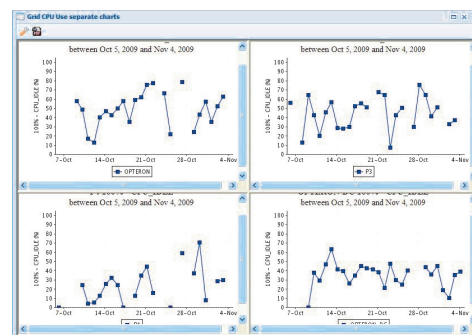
Grid CPU Use separate charts

between Oct 5, 2009 and Nov 4, 2009

100
90
80
70
60
50
40
30
20
10
0

100% - CPU_IDLE (%)

7-Oct
14-Oct
21-Oct
28-Oct
4-Nov

OPTERON

between Oct 5, 2009 and Nov 4, 2009

100
90
80
70
60
50
40
30
20
10
0

100% - CPU_IDLE (%)

7-Oct
14-Oct
21-Oct
28-Oct
4-Nov

P3

between Oct 5, 2009 and Nov 4, 2009

100
90
80
70
60
50
40
30
20
10
0

100% - CPU_IDLE (%)

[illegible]

between Oct 5, 2009 and Nov 4, 2009

100
90
80
70
60
50
40
30
20
10
0

100% - CPU_IDLE (%)

OPTERON_DC